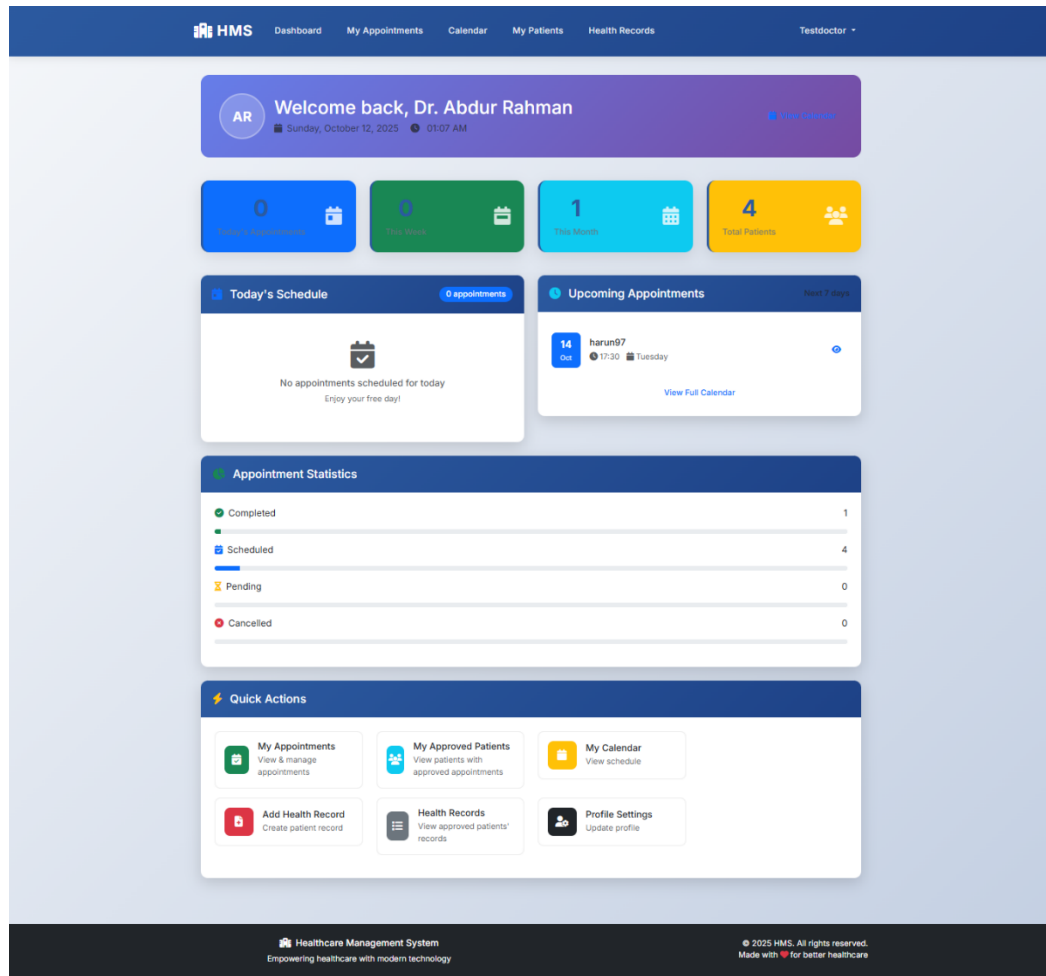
HMS Dashboard My Appointments Calendar My Patients Health Records Testdoctor

AR
Welcome back, Dr. Abdur Rahman
Sunday, October 12, 2025 01:07 AM

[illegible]

0
Today's Appointments

0
This Week

1
This Month

4
Total Patients

Today's Schedule
0 appointments

No appointments scheduled for today
Enjoy your free day!

Upcoming Appointments
Next 7 days

14
Oct
harun97
17:30 Tuesday

View Full Calendar

Appointment Statistics

Completed 1

Scheduled 4

Pending 0

Cancelled 0

Quick Actions

My Appointments
View & manage appointments

My Approved Patients
View patients with approved appointments

My Calendar
View schedule

Add Health Record
Create patient record

Health Records
View approved patients' records

Profile Settings
Update profile

Healthcare Management System
Empowering healthcare with modern technology

© 2025 HMS. All rights reserved.
Made with for better healthcare